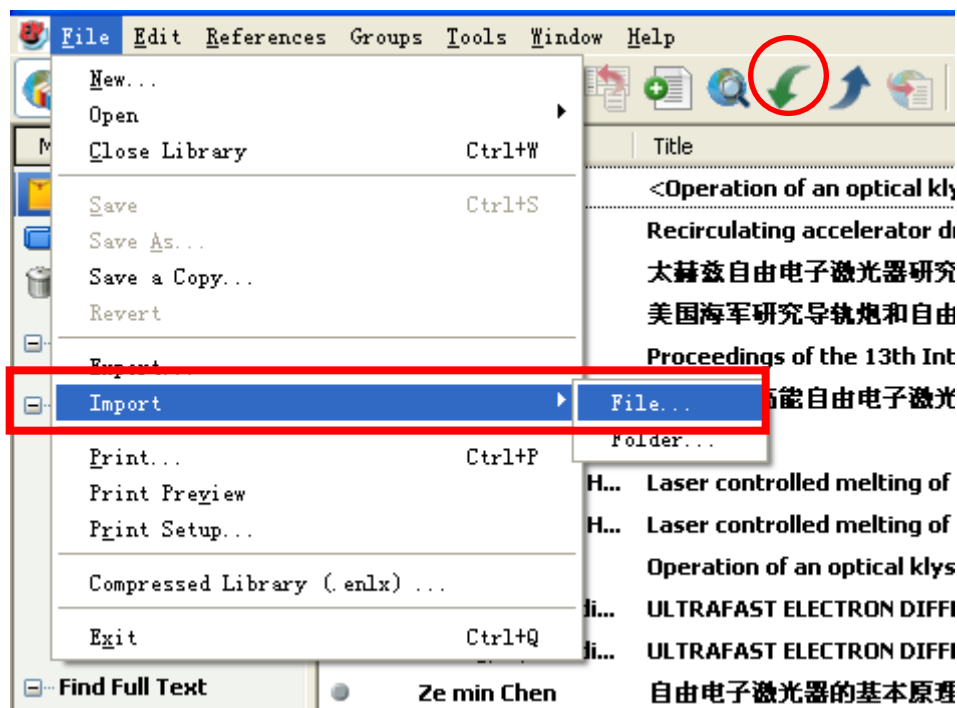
File Edit References Groups Tools Window Help

New...
Open
Close Library Ctrl+W
Save Ctrl+S
Save As...
Save a Copy...
Revert
Export...
Import
File...
Folder...
Print... Ctrl+P
Print Preview
Print Setup...
Compressed Library (.enlx) ...
Exit Ctrl+Q

Title
<Operation of an optical kly
Recirculating accelerator dr
太赫兹自由电子激光器研究
美国海军研究导轨炮和自由
Proceedings of the 13th Int
高能自由电子激光
H... Laser controlled melting of
H... Laser controlled melting of
Operation of an optical klys
di... ULTRAFAST ELECTRON DIFF
di... ULTRAFAST ELECTRON DIFF
Find Full Text
Ze min Chen 自由电子激光器的基本原理